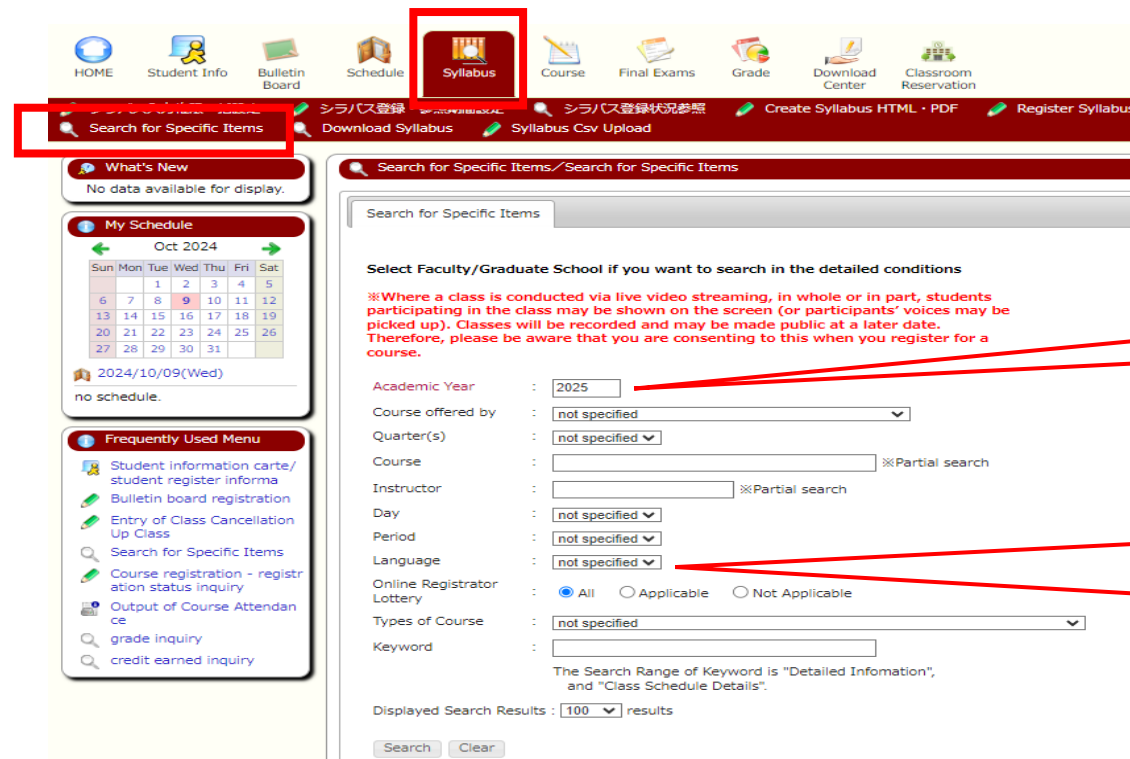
HOME Student Info Bulletin Board Schedule Syllabus Course Final Exams Grade Download Center Classroom Reservation

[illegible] シラバス登録 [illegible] シラバス登録状況参照 Create Syllabus HTML・PDF Register Syllabus

Search for Specific Items Download Syllabus Syllabus Csv Upload

What's New
No data available for display.

My Schedule
Oct 2024

| Sun | Mon | Tue | Wed | Thu | Fri | Sat |
|---|---|---|---|---|---|---|
| | | 1 | 2 | 3 | 4 | 5 |
| 6 | 7 | 8 | 9 | 10 | 11 | 12 |
| 13 | 14 | 15 | 16 | 17 | 18 | 19 |
| 20 | 21 | 22 | 23 | 24 | 25 | 26 |
| 27 | 28 | 29 | 30 | 31 | | |

2024/10/09(Wed)
no schedule.

Frequently Used Menu
Student information carte/ student register informa
Bulletin board registration
Entry of Class Cancellation Up Class
Search for Specific Items
Course registration - registration status inquiry
Output of Course Attendance
grade inquiry
credit earned inquiry

Search for Specific Items／Search for Specific Items

Search for Specific Items

Select Faculty/Graduate School if you want to search in the detailed conditions

※Where a class is conducted via live video streaming, in whole or in part, students participating in the class may be shown on the screen (or participants' voices may be picked up). Classes will be recorded and may be made public at a later date. Therefore, please be aware that you are consenting to this when you register for a course.

Academic Year : 2025
Course offered by : not specified
Quarter(s) : not specified
Course : ※Partial search
Instructor : ※Partial search
Day : not specified
Period : not specified
Language : not specified
Online Registrator Lottery : All Applicable Not Applicable
Types of Course : not specified
Keyword :
The Search Range of Keyword is "Detailed Infomation", and "Class Schedule Details".
Displayed Search Results : 100 results

Search Clear